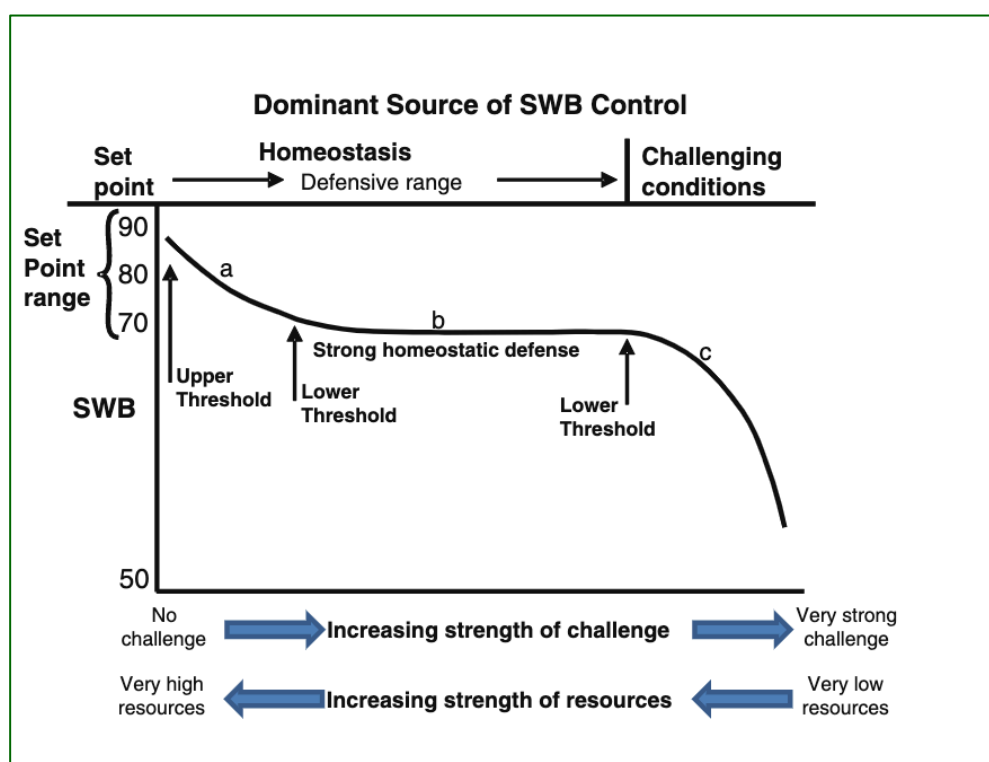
Dominant Source of SWB Control

Set point

Homeostasis

Defensive range

Challenging conditions

Set Point range

90

80

70

a

b

c

Upper Threshold

Lower Threshold

Strong homeostatic defense

Lower Threshold

SWB

50

No challenge

Increasing strength of challenge

Very strong challenge

Very high resources

Increasing strength of resources

Very low resources